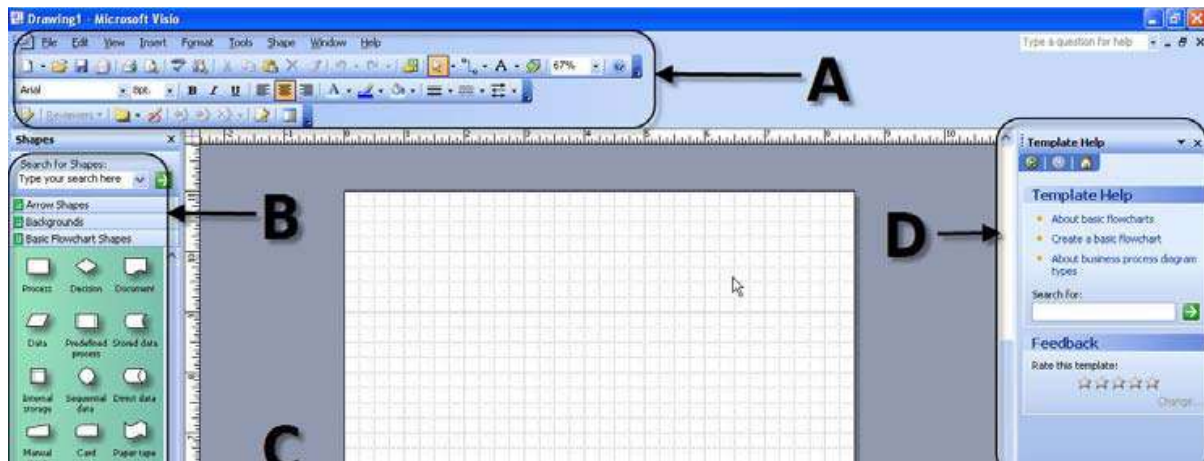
Drawing1 - Microsoft Visio

File Edit View Insert Format Tools Shape Window Help

Type a question for help

67%

Arial 8pt. B I U

Reviewers

A

Shapes

Search for Shapes:
Type your search here

Arrow Shapes
Backgrounds
Basic Flowchart Shapes

B

Process Decision Document
Data Predefined process Stored data
Internal storage Sequential data Direct data
Manual Card Paper tape

C

Template Help

Template Help

About basic flowcharts
Create a basic flowchart
About business process diagram types

Search for:

Feedback

Rate this template:

Change...

D